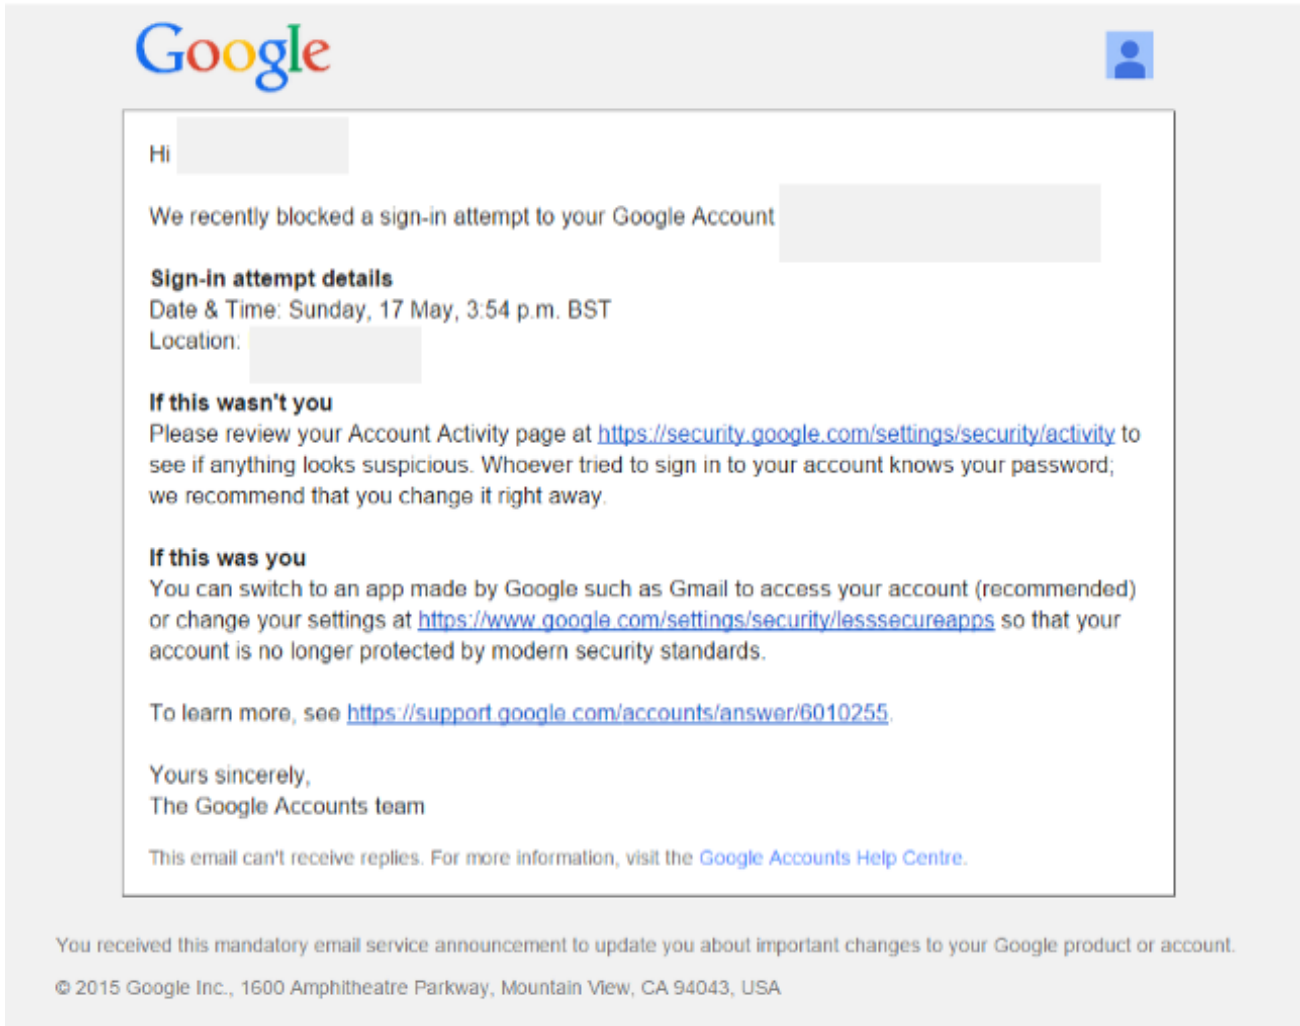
Google

Hi

We recently blocked a sign-in attempt to your Google Account

**Sign-in attempt details**
Date & Time: Sunday, 17 May, 3:54 p.m. BST
Location:

**If this wasn't you**
Please review your Account Activity page at https://security.google.com/settings/security/activity to see if anything looks suspicious. Whoever tried to sign in to your account knows your password; we recommend that you change it right away.

**If this was you**
You can switch to an app made by Google such as Gmail to access your account (recommended) or change your settings at https://www.google.com/settings/security/lesssecureapps so that your account is no longer protected by modern security standards.

To learn more, see https://support.google.com/accounts/answer/6010255.

Yours sincerely,
The Google Accounts team

This email can't receive replies. For more information, visit the Google Accounts Help Centre.

You received this mandatory email service announcement to update you about important changes to your Google product or account.

© 2015 Google Inc., 1600 Amphitheatre Parkway, Mountain View, CA 94043, USA